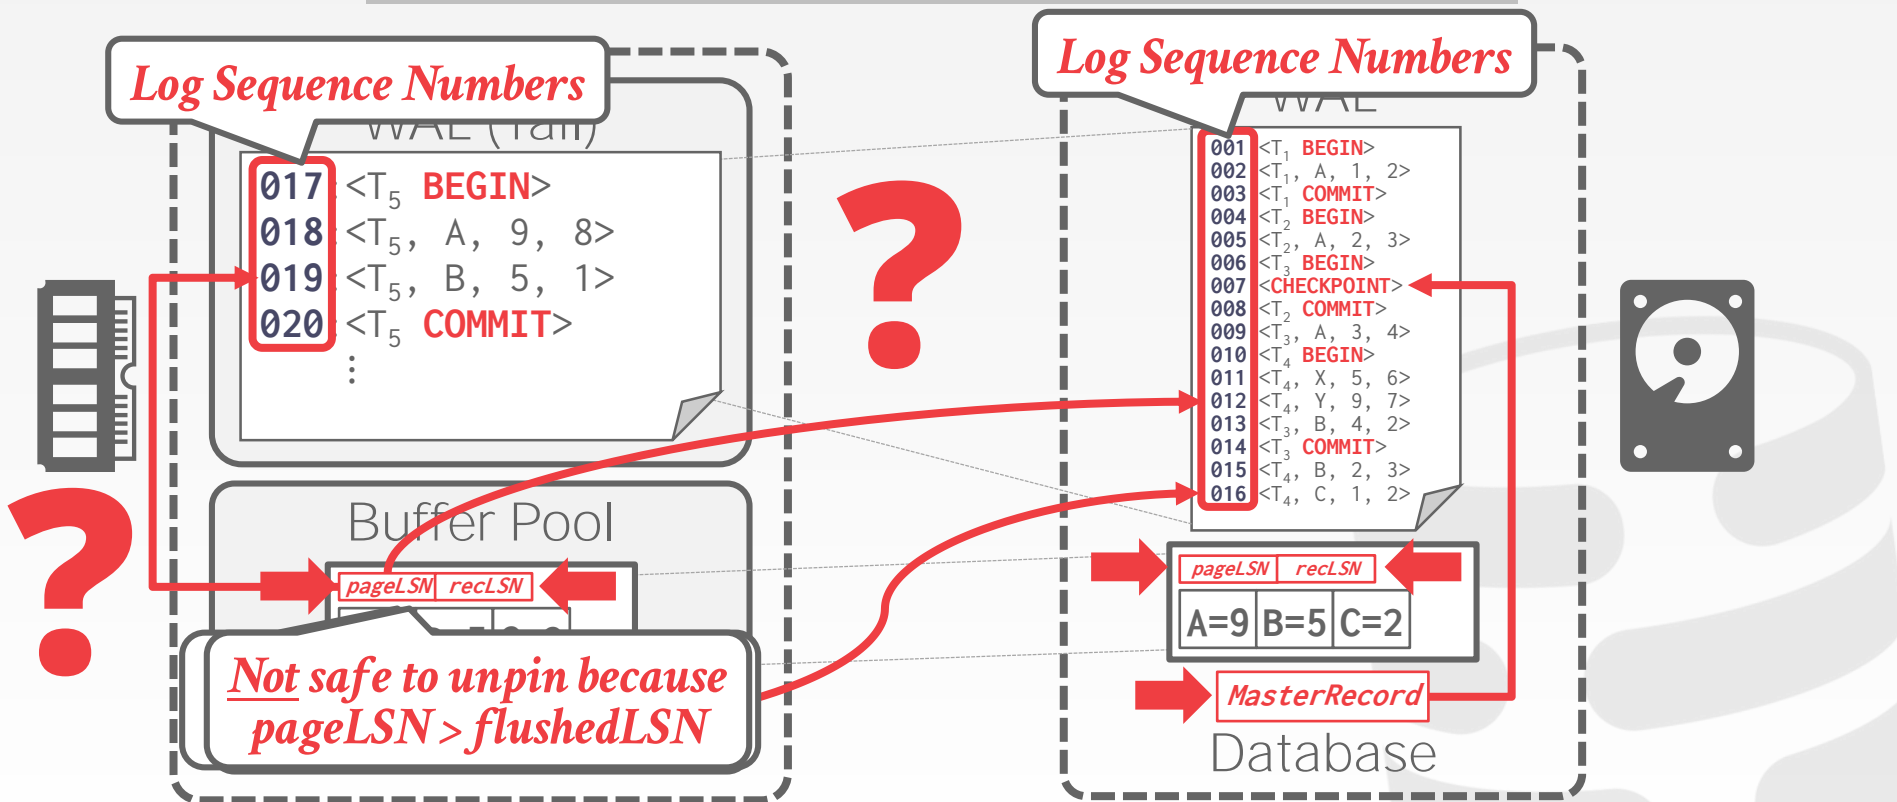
Log Sequence Numbers

WAL (Tail)

017 <$T_5$ BEGIN>
018 <$T_5$, A, 9, 8>
019 <$T_5$, B, 5, 1>
020 <$T_5$ COMMIT>
⋮

?

Buffer Pool

pageLSN recLSN

Not safe to unpin because pageLSN > flushedLSN

?

Log Sequence Numbers

WAL

001 <$T_1$ BEGIN>
002 <$T_1$, A, 1, 2>
003 <$T_1$ COMMIT>
004 <$T_2$ BEGIN>
005 <$T_2$, A, 2, 3>
006 <$T_3$ BEGIN>
007 <CHECKPOINT>
008 <$T_2$ COMMIT>
009 <$T_3$, A, 3, 4>
010 <$T_4$ BEGIN>
011 <$T_4$, X, 5, 6>
012 <$T_4$, Y, 9, 7>
013 <$T_3$, B, 4, 2>
014 <$T_3$ COMMIT>
015 <$T_4$, B, 2, 3>
016 <$T_4$, C, 1, 2>

pageLSN recLSN

| A=9 | B=5 | C=2 |
|---|---|---|

MasterRecord

Database